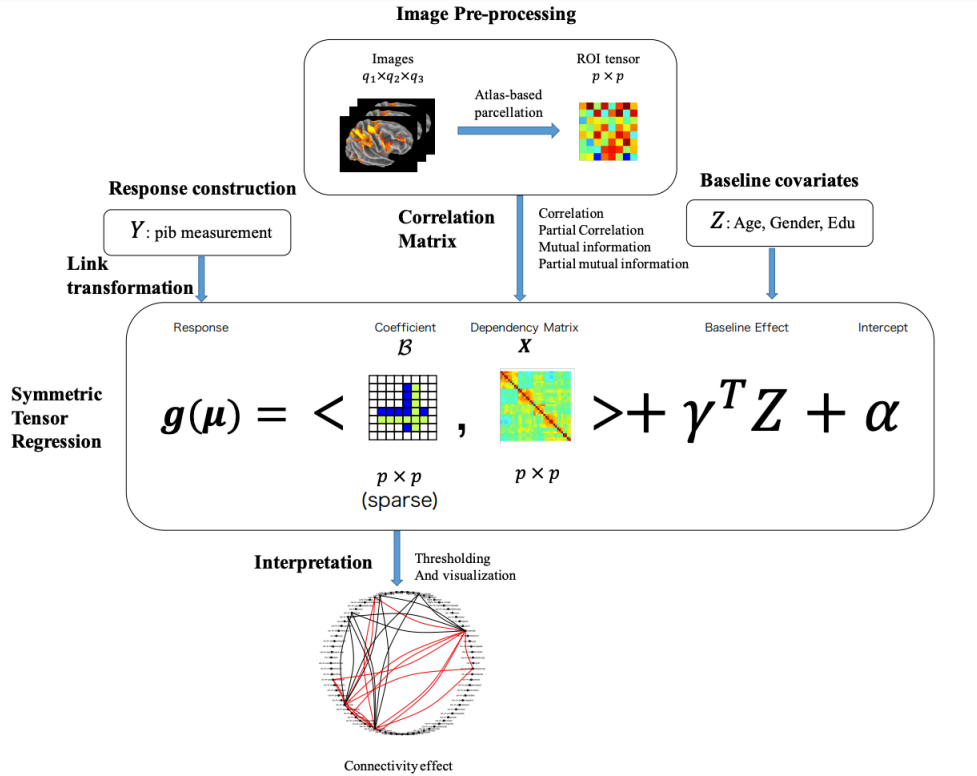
Image Pre-processing

Images
$q_1 \times q_2 \times q_3$

Atlas-based parcellation

ROI tensor
$p \times p$

Response construction

$Y$: pib measurement

Link transformation

Correlation Matrix

Correlation
Partial Correlation
Mutual information
Partial mutual information

Baseline covariates

$Z$: Age, Gender, Edu

Response

Coefficient
$\mathcal{B}$

Dependency Matrix
$\boldsymbol{X}$

Baseline Effect

Intercept

Symmetric Tensor Regression

$g(\mu) = <$ , $> + \gamma^T Z + \alpha$

$p \times p$
(sparse)

$p \times p$

Interpretation

Thresholding
And visualization

Connectivity effect